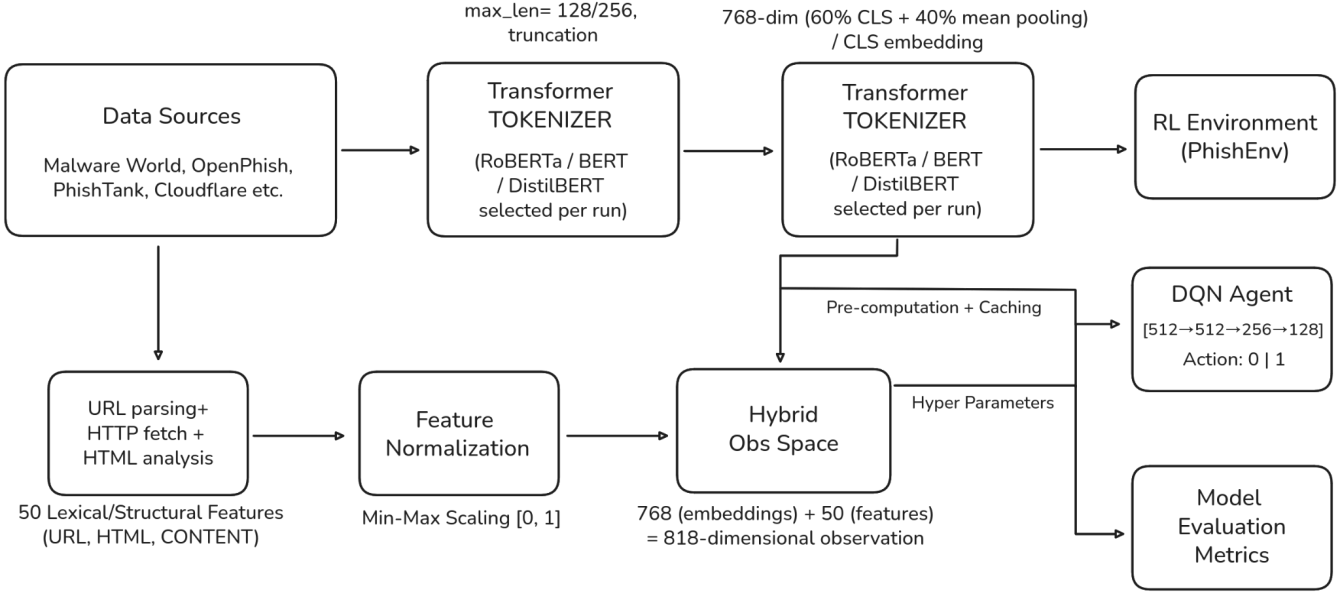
max_len= 128/256, truncation

768-dim (60% CLS + 40% mean pooling) / CLS embedding

Data Sources

Malware World, OpenPhish, PhishTank, Cloudflare etc.

Transformer TOKENIZER

(RoBERTa / BERT / DistilBERT selected per run)

Transformer TOKENIZER

(RoBERTa / BERT / DistilBERT selected per run)

RL Environment (PhishEnv)

Pre-computation + Caching

DQN Agent

[512→512→256→128]

Action: 0 | 1

URL parsing+ HTTP fetch + HTML analysis

50 Lexical/Structural Features (URL, HTML, CONTENT)

Feature Normalization

Min-Max Scaling [0, 1]

Hybrid Obs Space

768 (embeddings) + 50 (features) = 818-dimensional observation

Hyper Parameters

Model Evaluation Metrics